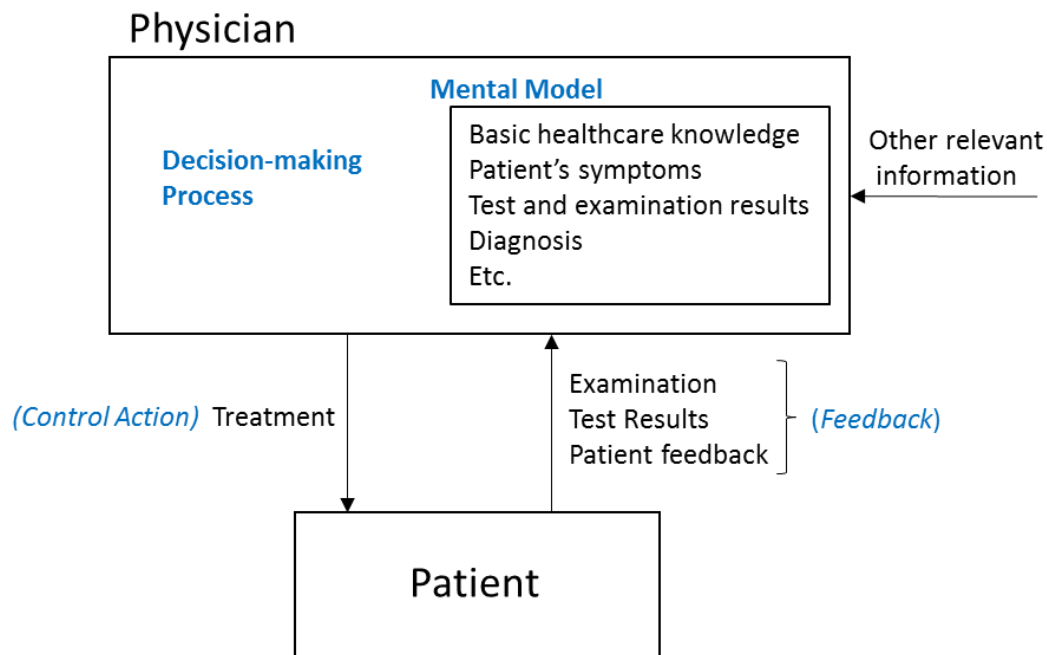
Physician

Mental Model

Decision-making Process

Basic healthcare knowledge
Patient’s symptoms
Test and examination results
Diagnosis
Etc.

Other relevant information

(Control Action) Treatment

Examination
Test Results
Patient feedback

(Feedback)

Patient